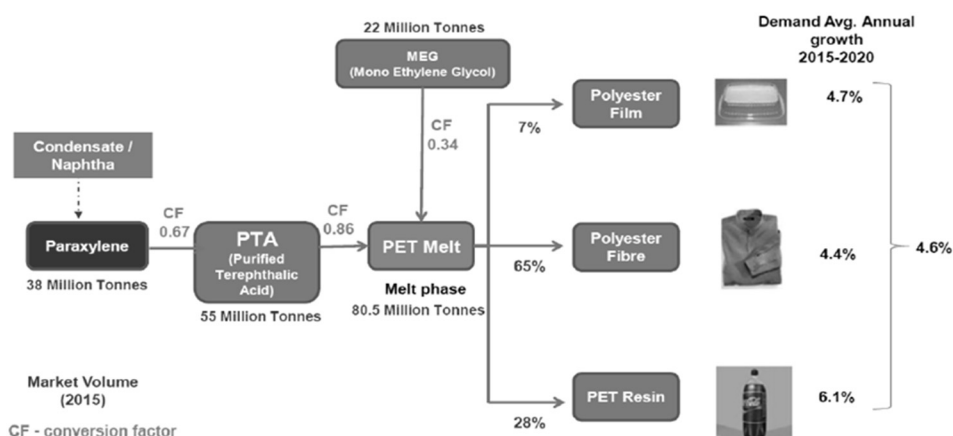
22 Million Tonnes

MEG
(Mono Ethylene Glycol)

Demand Avg. Annual growth
2015-2020

Condensate / Naphtha

CF
0.34

7%

Polyester Film

4.7%

CF
0.67

CF
0.86

Paraxylene

PTA
(Purified Terephthalic Acid)

PET Melt

Polyester Fibre

4.4%

4.6%

38 Million Tonnes

65%

Melt phase

55 Million Tonnes

80.5 Million Tonnes

Market Volume
(2015)

PET Resin

6.1%

CF - conversion factor

28%